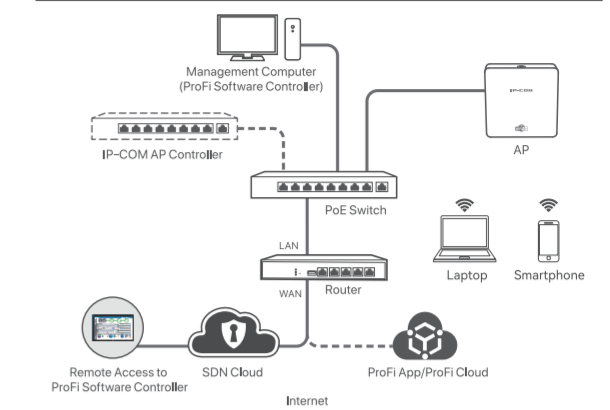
Management Computer
(ProFi Software Controller)

IP-COM

AP

IP-COM AP Controller

PoE Switch

LAN

Laptop

Smartphone

Router

WAN

Remote Access to
ProFi Software Controller

SDN Cloud

ProFi App/ProFi Cloud

Internet